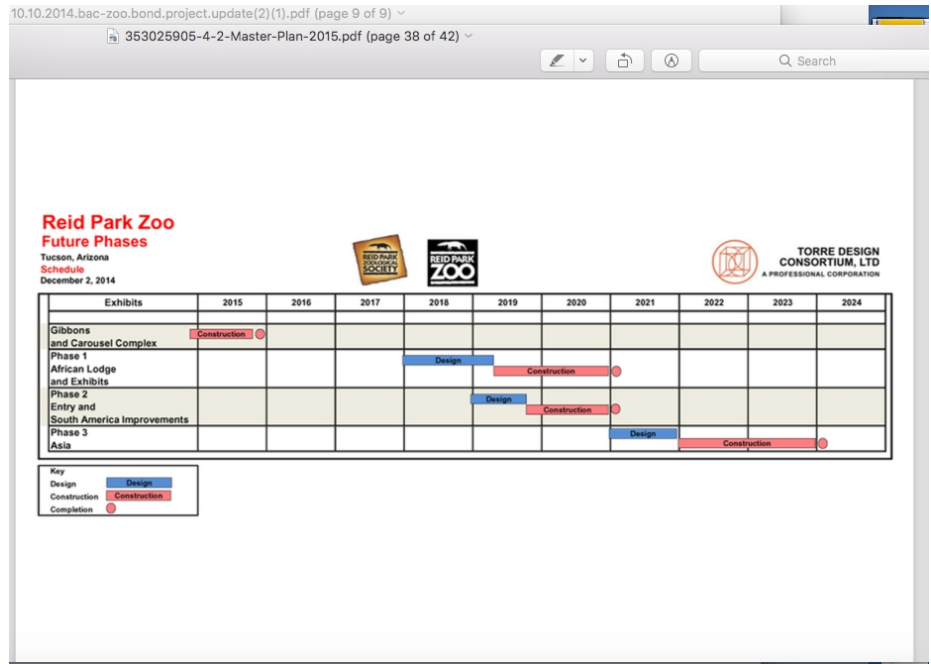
10.10.2014.bac-zoo.bond.project.update(2)(1).pdf (page 9 of 9)

353025905-4-2-Master-Plan-2015.pdf (page 38 of 42)

Search

Reid Park Zoo
Future Phases
Tucson, Arizona
Schedule
December 2, 2014

REID PARK ZOOLOGICAL SOCIETY

REID PARK ZOO

TORRE DESIGN CONSORTIUM, LTD
A PROFESSIONAL CORPORATION

| Exhibits | 2015 | 2016 | 2017 | 2018 | 2019 | 2020 | 2021 | 2022 | 2023 | 2024 |
|---|---|---|---|---|---|---|---|---|---|---|
| Gibbons and Carousel Complex | Construction | | | | | | | | | |
| Phase 1 African Lodge and Exhibits | | | | Design | Construction | | | | | |
| Phase 2 Entry and South America Improvements | | | | | Design | Construction | | | | |
| Phase 3 Asia | | | | | | | Design | Construction | | |

Key
Design Design
Construction Construction
Completion